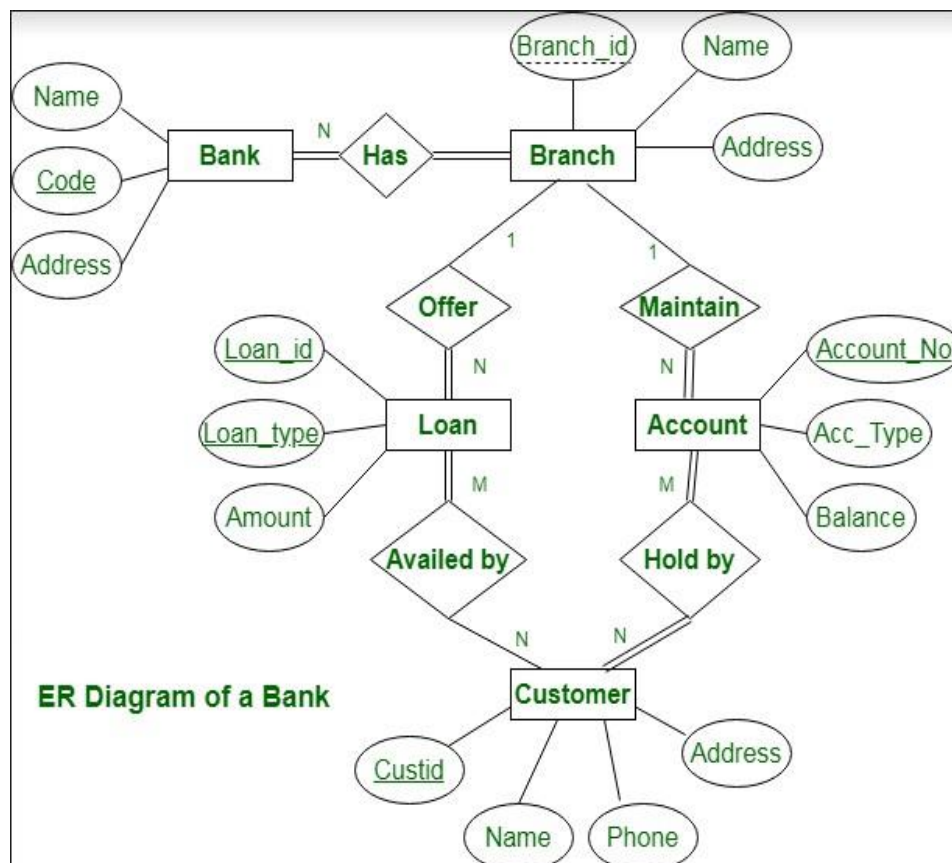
Branch_id
Name
Name
N
Bank
Has
Branch
Address
Code
Address
1
1
Offer
Maintain
Loan_id
N
N
Account_No
Loan_type
Loan
Account
Acc_Type
M
M
Amount
Balance
Availed by
Hold by
N
N
ER Diagram of a Bank
Customer
Address
Custid
Name
Phone